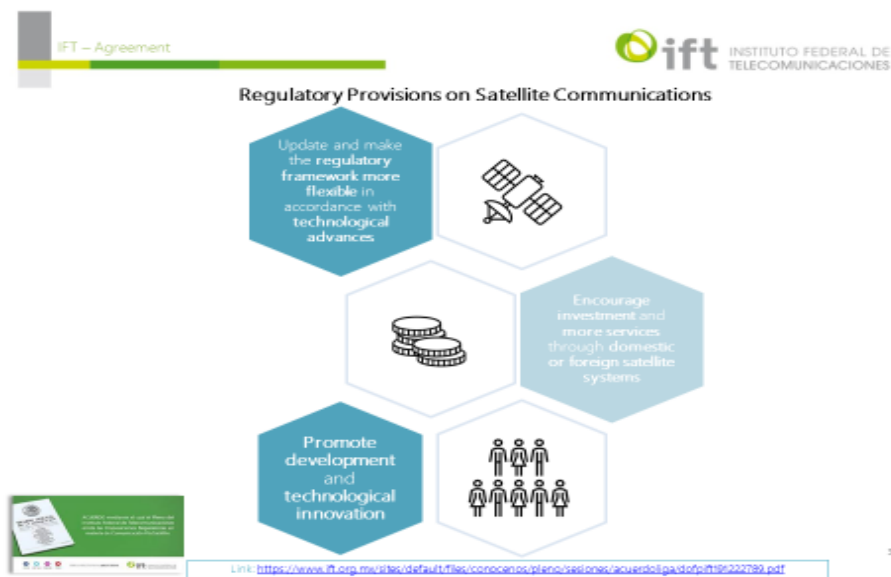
IFT – Agreement

ift INSTITUTO FEDERAL DE TELECOMUNICACIONES

Regulatory Provisions on Satellite Communications

Update and make the regulatory framework more flexible in accordance with technological advances

Encourage investment and more services through domestic or foreign satellite systems

Promote development and technological innovation

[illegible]

Link: https://www.ift.org.mx/sites/default/files/conocenos/pleno/sesiones/acuerdoliga/dofpift191222789.pdf